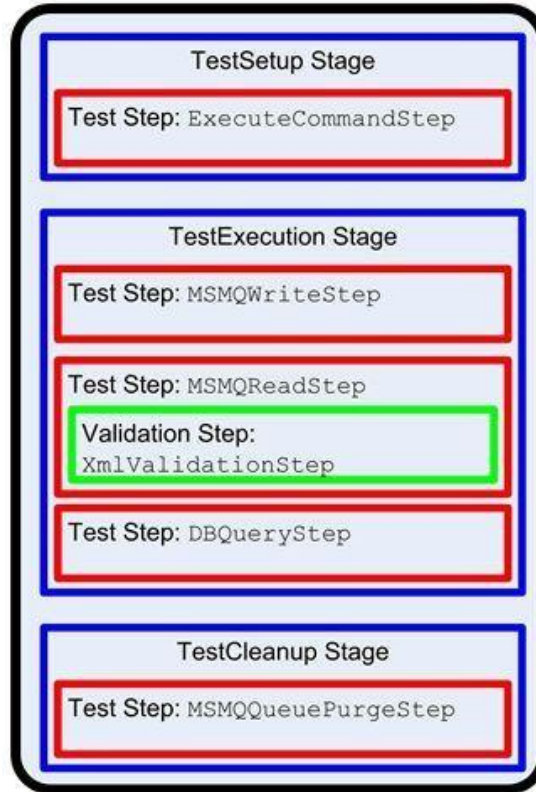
TestSetup Stage

Test Step: ExecuteCommandStep

TestExecution Stage

Test Step: MSMQWriteStep

Test Step: MSMQReadStep

Validation Step: XmlValidationStep

Test Step: DBQueryStep

TestCleanup Stage

Test Step: MSMQQueuePurgeStep